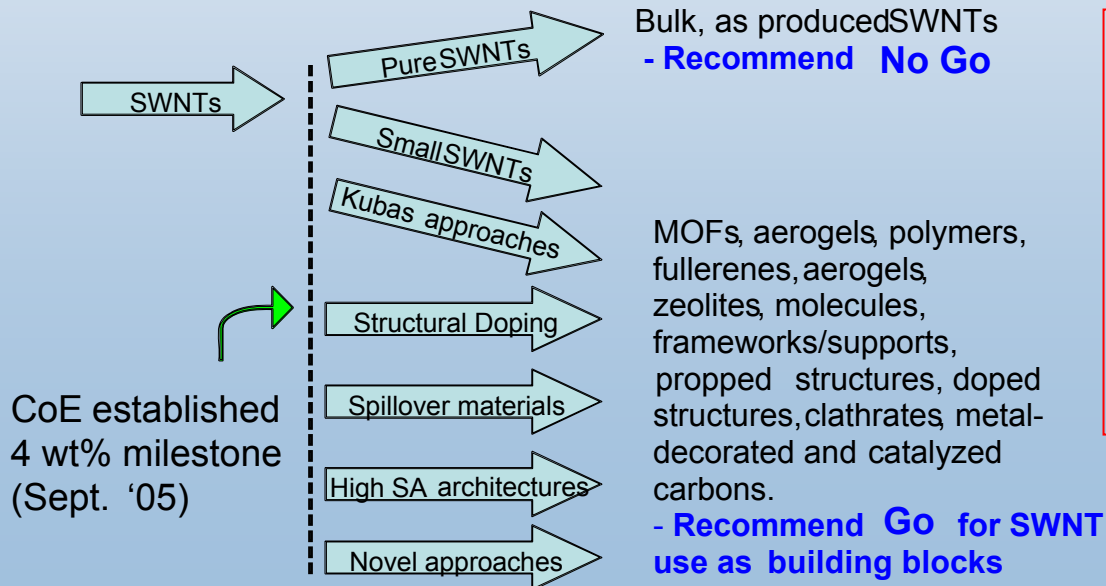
SWNTs

Pure SWNTs

Small SWNTs

Kubas approaches

Structural Doping

Spillover materials

High SA architectures

Novel approaches

CoE established 4 wt% milestone (Sept. '05)

Bulk, as produced SWNTs
- Recommend No Go

MOFs, aerogels, polymers, fullerenes, aerogels, zeolites, molecules, frameworks/supports, propped structures, doped structures, clathrates, metal-decorated and catalyzed carbons.
- Recommend Go for SWNT use as building blocks